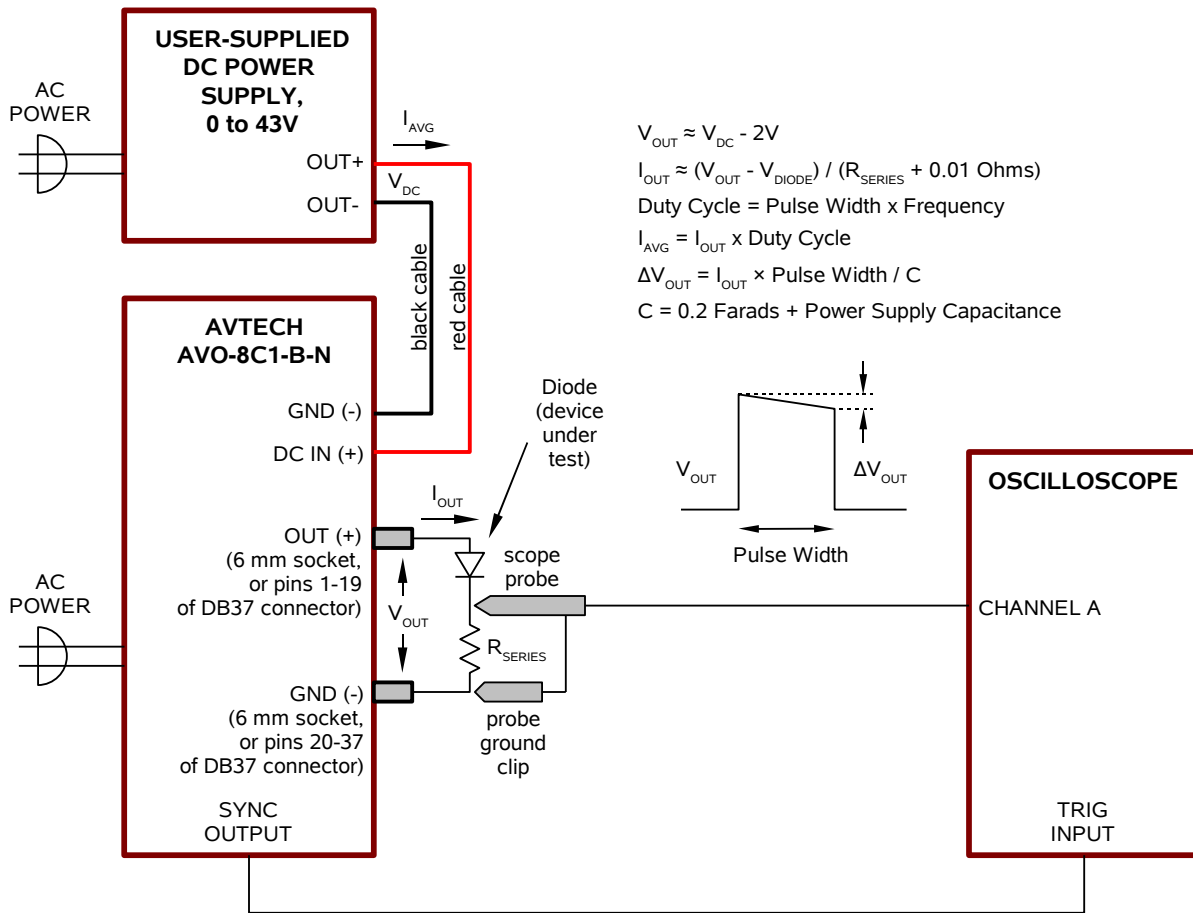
AC POWER

USER-SUPPLIED DC POWER SUPPLY, 0 to 43V

OUT+

OUT-

$I_{AVG}$

$V_{DC}$

black cable

red cable

$V_{OUT} \approx V_{DC}$ - 2V

$I_{OUT} \approx (V_{OUT} - V_{DIODE}) / (R_{SERIES}$ + 0.01 Ohms)

Duty Cycle = Pulse Width x Frequency

$I_{AVG} = I_{OUT}$ x Duty Cycle

$\Delta V_{OUT} = I_{OUT} \times$ Pulse Width / C

C = 0.2 Farads + Power Supply Capacitance

AVTECH AVO-8C1-B-N

GND (-)

DC IN (+)

Diode (device under test)

$V_{OUT}$

$\Delta V_{OUT}$

Pulse Width

OSCILLOSCOPE

$I_{OUT}$

OUT (+) (6 mm socket, or pins 1-19 of DB37 connector)

scope probe

AC POWER

$V_{OUT}$

CHANNEL A

$R_{SERIES}$

GND (-) (6 mm socket, or pins 20-37 of DB37 connector)

probe ground clip

SYNC OUTPUT

TRIG INPUT